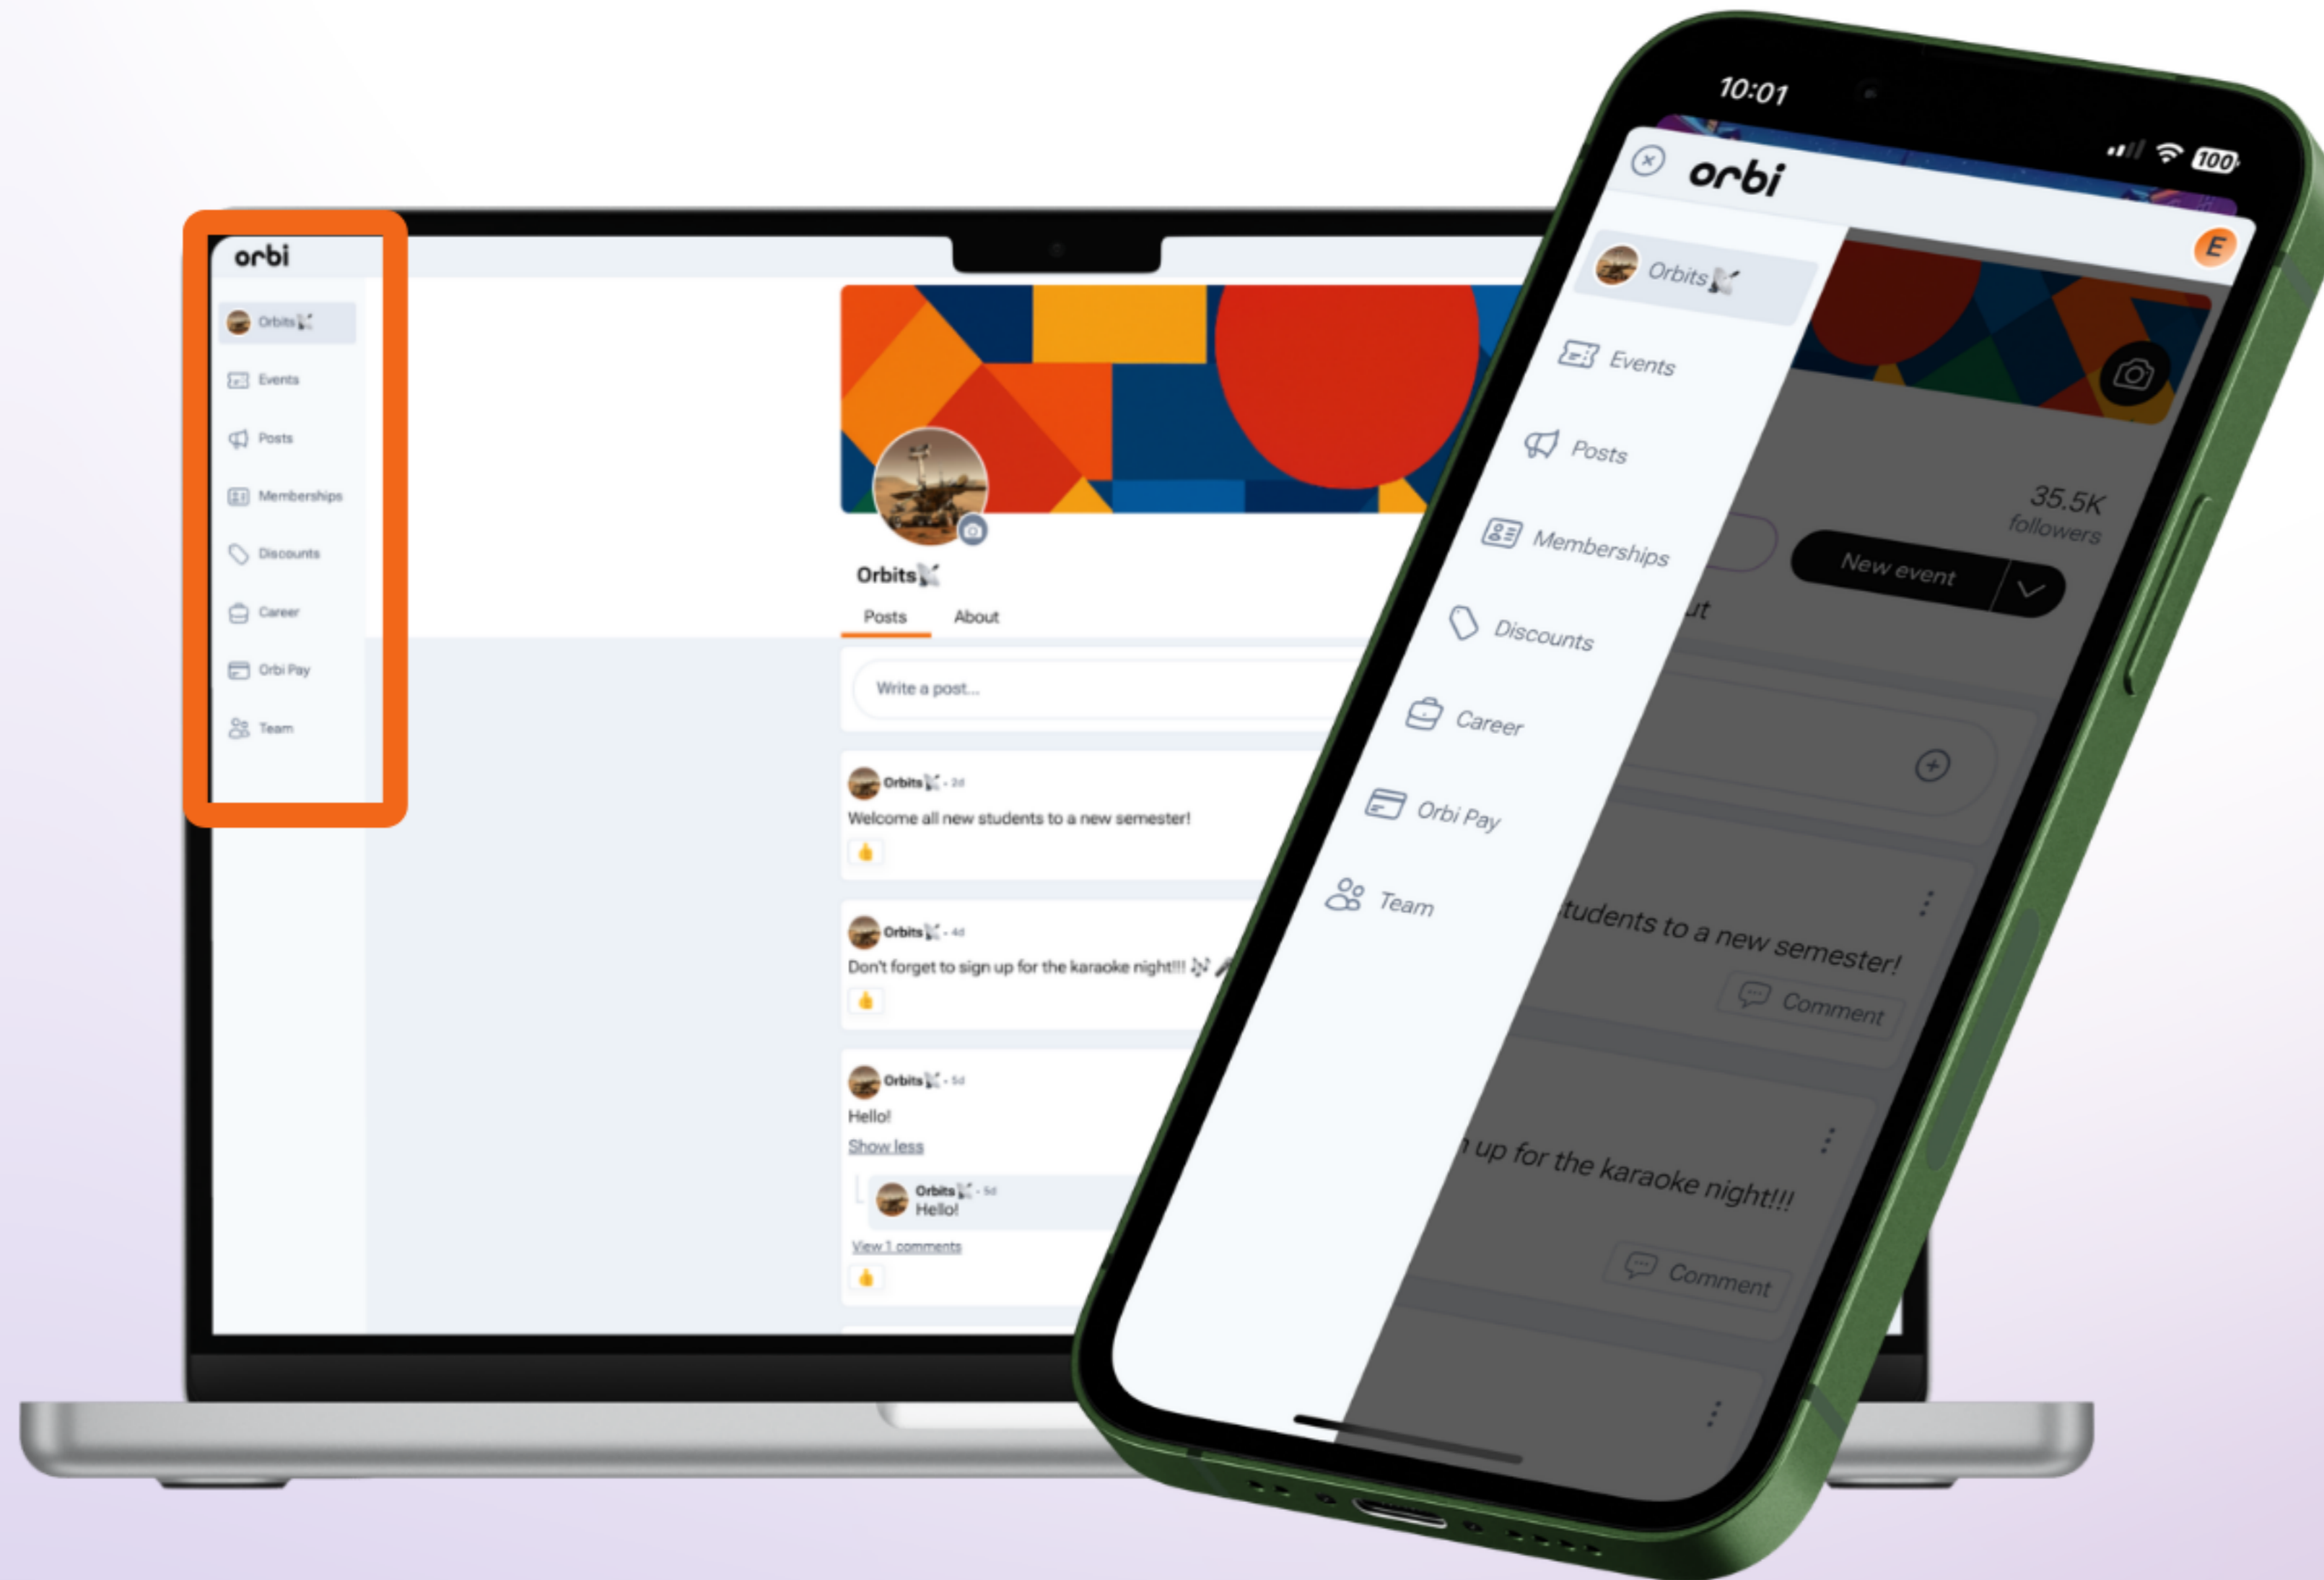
orbi

Orbits

Events

Posts

Memberships

Discounts

Career

Orbi Pay

Team

Orbits

Posts About

Write a post...

Orbits · 2d
Welcome all new students to a new semester!

Orbits · 4d
Don't forget to sign up for the karaoke night!!!

Orbits · 5d
Hello!
Show less

Orbits · 5d
Hello!

View 1 comments

10:01

100

orbi

E

Orbits

Events

Posts

Memberships

Discounts

Career

Orbi Pay

Team

35.5K followers

New event

ut

tudents to a new semester!

Comment

n up for the karaoke night!!!

Comment